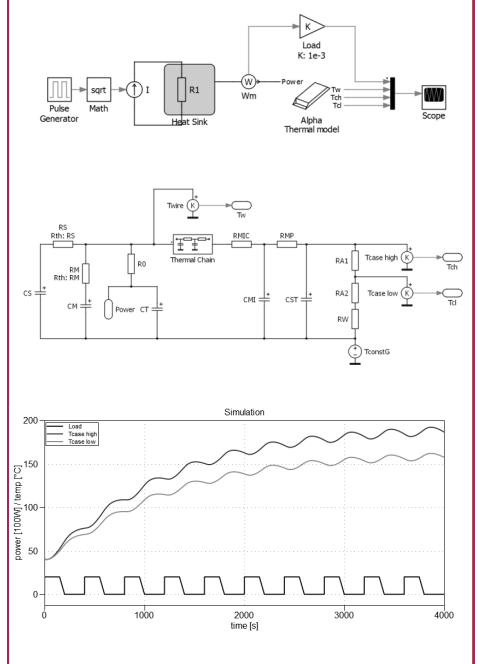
Pulse Generator

sqrt

Math

I

R1

Heat Sink

W

Wm

Power

K

Load
K: 1e-3

Tw

Tch

Tcl

Alpha
Thermal model

Scope

Twire

K

Tw

RS
Rth: RS

RM
Rth: RM

CS

CM

R0

Power

CT

Thermal Chain

RMIC

RMP

CMI

CST

RA1

RA2

RW

Tcase high

K

Tch

Tcase low

K

Tcl

TconstG

Simulation

Load
Tcase high
Tcase low

200

150

100

50

0

power [100W] / temp [°C]

0

1000

2000

3000

4000

time [s]